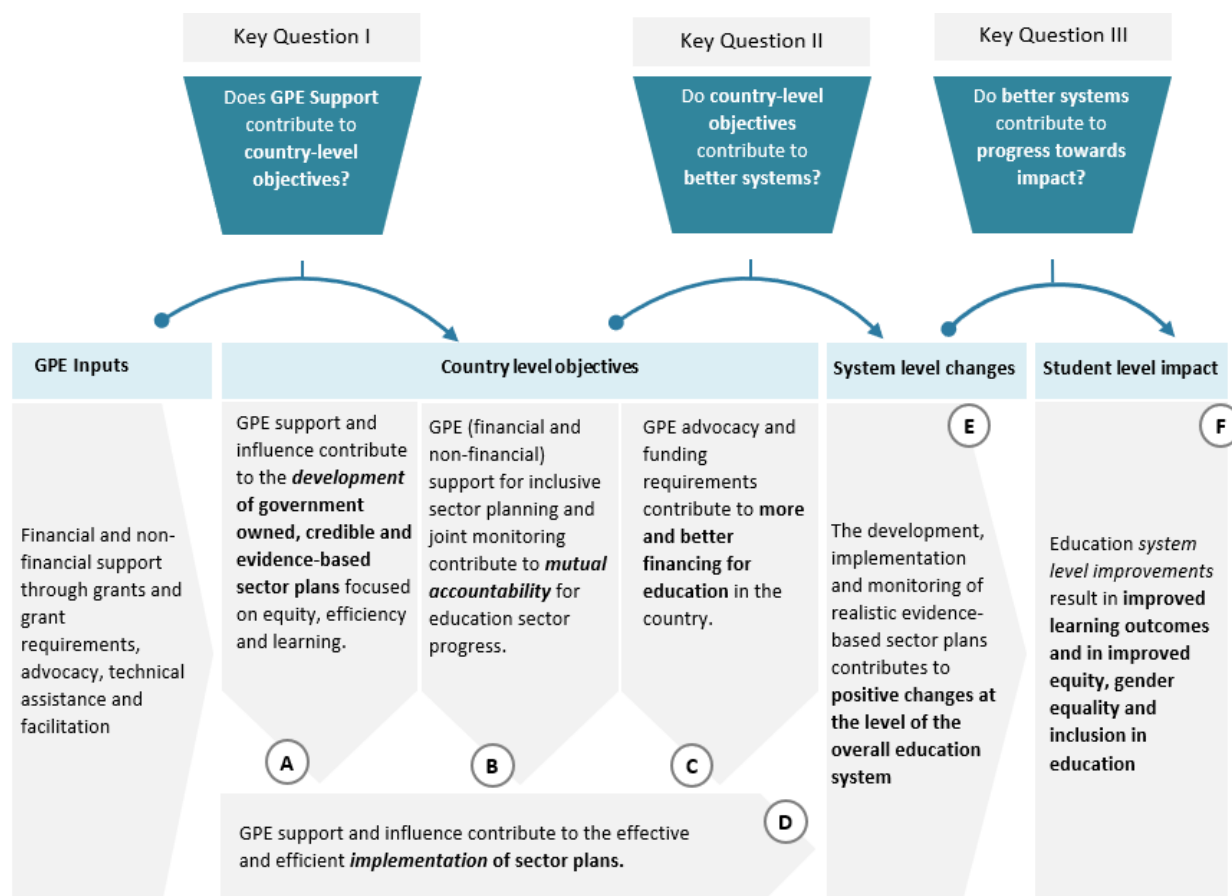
Key Question I

Does GPE Support contribute to country-level objectives?

Key Question II

Do country-level objectives contribute to better systems?

Key Question III

Do better systems contribute to progress towards impact?

GPE Inputs

Country level objectives

System level changes

Student level impact

Financial and non-financial support through grants and grant requirements, advocacy, technical assistance and facilitation

GPE support and influence contribute to the ***development*** **of government owned, credible and evidence-based sector plans** focused on equity, efficiency and learning.

A

GPE (financial and non-financial) support for inclusive sector planning and joint monitoring contribute to ***mutual accountability*** for education sector progress.

B

GPE advocacy and funding requirements contribute to **more and better financing for education** in the country.

C

D

GPE support and influence contribute to the effective and efficient ***implementation*** **of sector plans.**

E

The development, implementation and monitoring of realistic evidence-based sector plans contributes to **positive changes at the level of the overall education system**

F

Education *system level improvements* result in **improved learning outcomes and in improved equity, gender equality and inclusion in education**